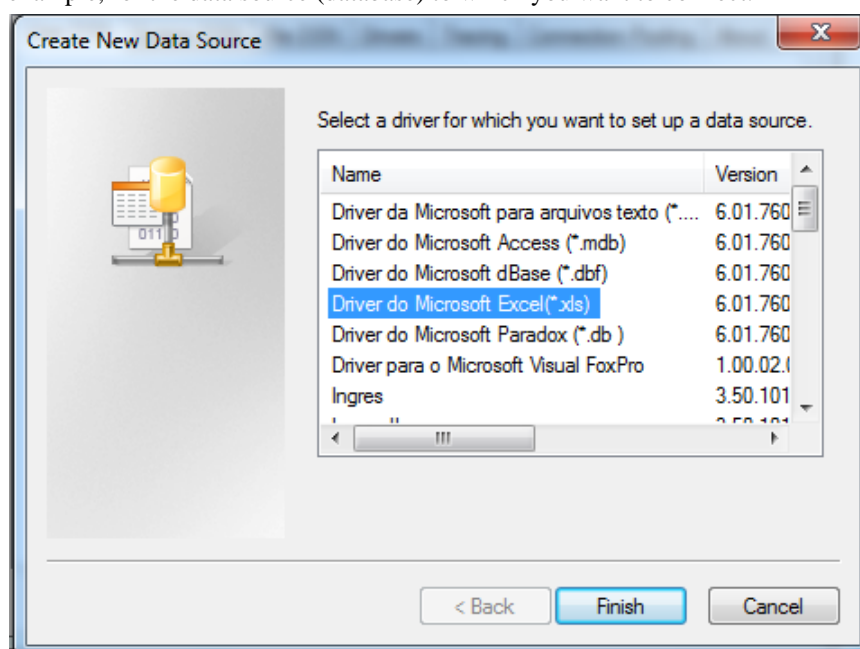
Create New Data Source

Select a driver for which you want to set up a data source.

| Name | Version |
|---|---|
| Driver da Microsoft para arquivos texto (*.... | 6.01.760 |
| Driver do Microsoft Access (*.mdb) | 6.01.760 |
| Driver do Microsoft dBase (*.dbf) | 6.01.760 |
| Driver do Microsoft Excel(*.xls) | 6.01.760 |
| Driver do Microsoft Paradox (*.db ) | 6.01.760 |
| Driver para o Microsoft Visual FoxPro | 1.00.02.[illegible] |
| Ingres | 3.50.101 |
| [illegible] | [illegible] |

< Back Finish Cancel